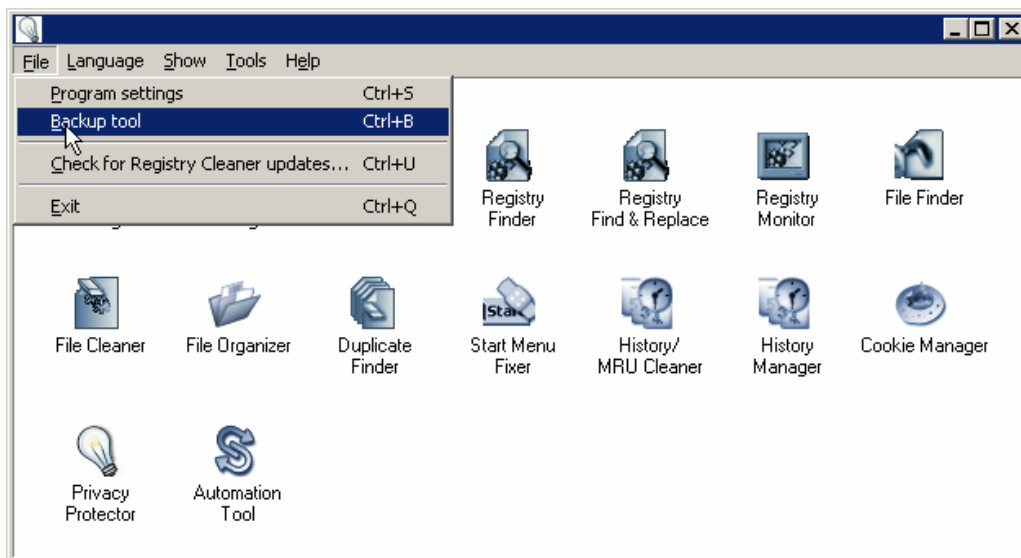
File Language Show Tools Help

Program settings Ctrl+S
Backup tool Ctrl+B
Check for Registry Cleaner updates... Ctrl+U
Exit Ctrl+Q

Registry Finder
Registry Find & Replace
Registry Monitor
File Finder

File Cleaner
File Organizer
Duplicate Finder
Start Menu Fixer
History/ MRU Cleaner
History Manager
Cookie Manager

Privacy Protector
Automation Tool